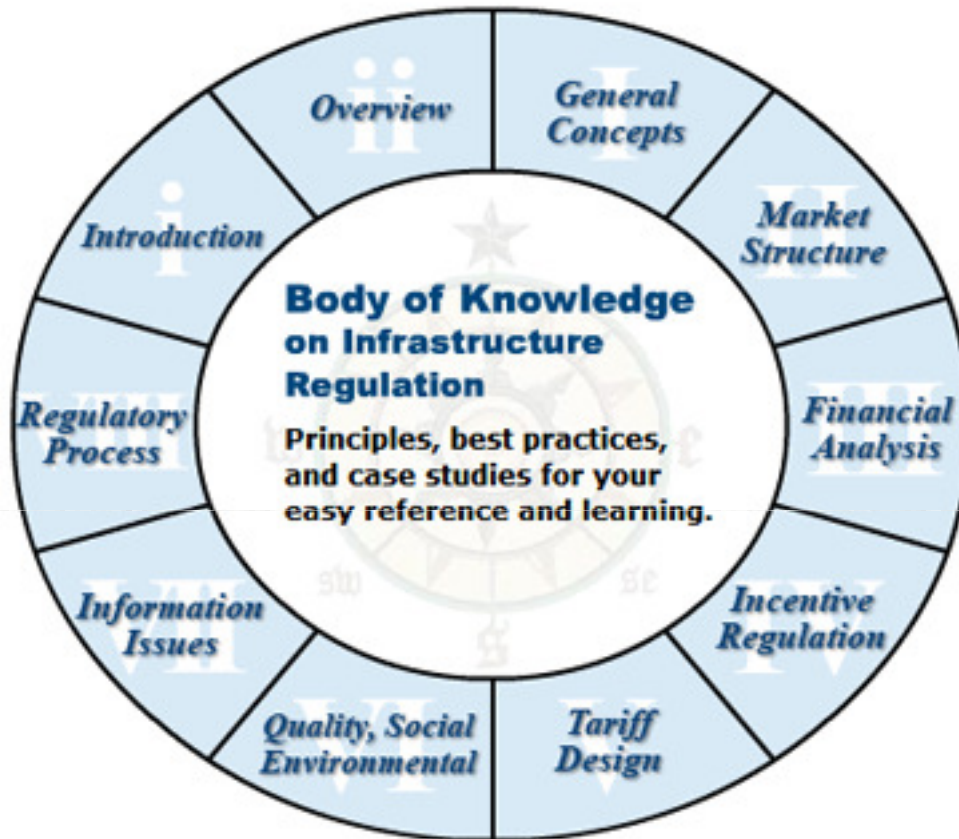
Body of Knowledge on Infrastructure Regulation

Principles, best practices, and case studies for your easy reference and learning.

ii
Overview

I
General Concepts

II
Market Structure

III
Financial Analysis

IV
Incentive Regulation

V
Tariff Design

VI
Quality, Social Environmental

VII
Information Issues

VIII
Regulatory Process

i
Introduction